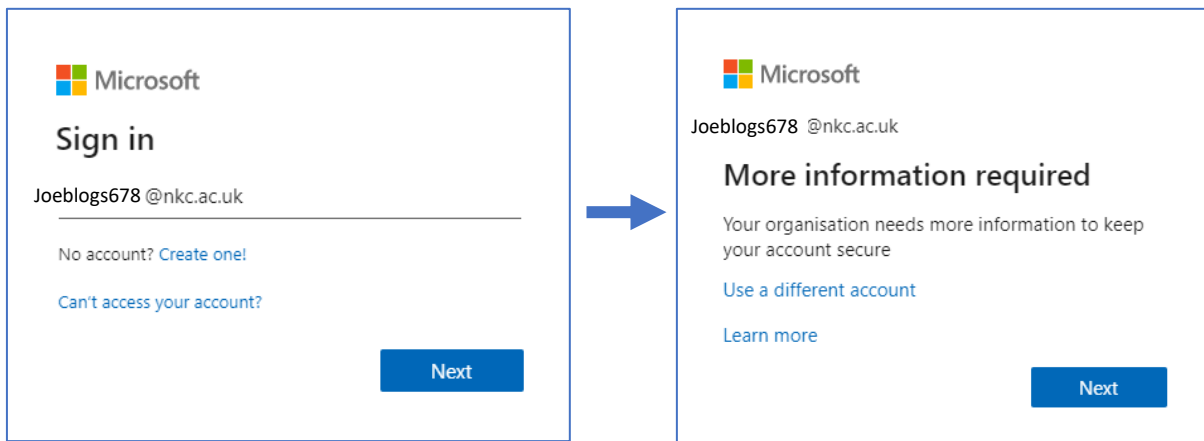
Microsoft

Sign in

Joeblogs678 @nkc.ac.uk

No account? Create one!

Can't access your account?

Next

Microsoft

Joeblogs678 @nkc.ac.uk

More information required

Your organisation needs more information to keep your account secure

Use a different account

Learn more

Next